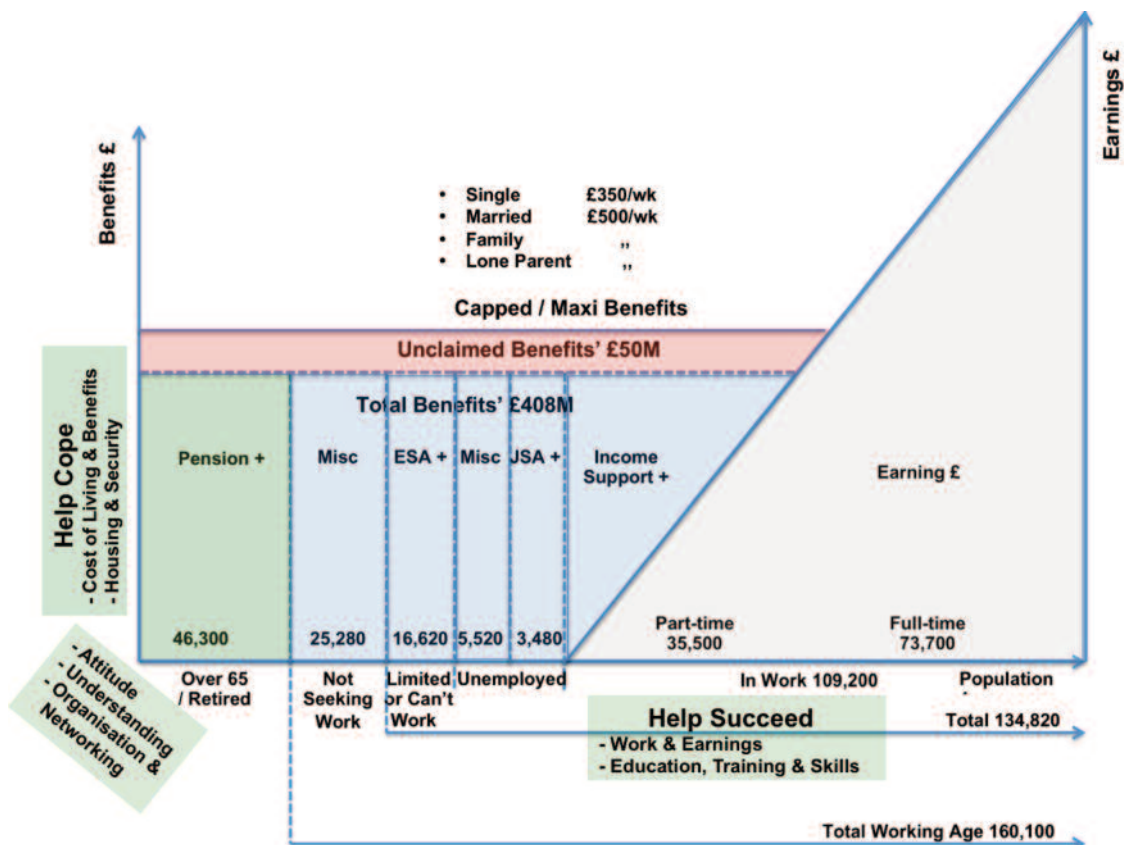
Benefits £

Earnings £

- Single £350/wk
- Married £500/wk
- Family ,,
- Lone Parent ,,

Capped / Maxi Benefits

Unclaimed Benefits' £50M

Total Benefits' £408M

Help Cope
- Cost of Living & Benefits
- Housing & Security

Pension +

Misc

ESA +

Misc

JSA +

Income Support +

Earning £

46,300

25,280

16,620

5,520

3,480

Part-time 35,500

Full-time 73,700

- Attitude
- Understanding
- Organisation & Networking

Over 65 / Retired

Not Seeking Work

Limited or Can't Work

Unemployed

In Work 109,200

Population

Help Succeed
- Work & Earnings
- Education, Training & Skills

Total 134,820

Total Working Age 160,100